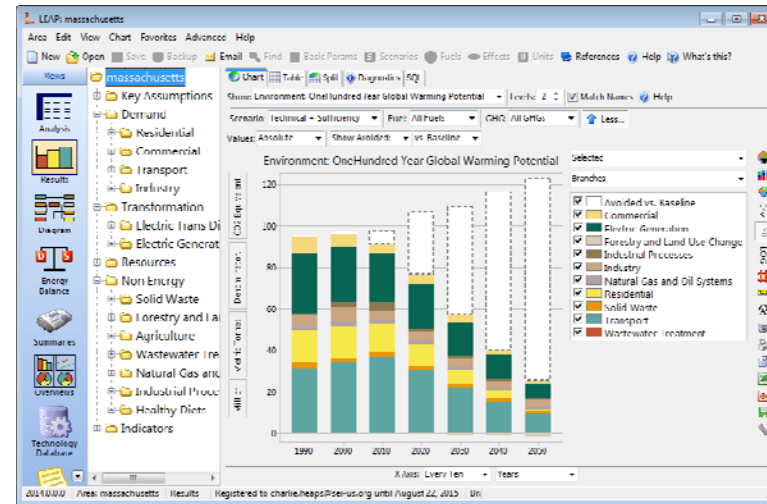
LEAP: massachusetts

Area Edit View Chart Favorites Advanced Help

New Open Save Backup Email Find Basic Params Scenarios Fuels Effects Units References Help What's this?

Views

Analysis

Results

Diagram

Energy Balance

Summaries

Overviews

Technology Database

massachusetts
Key Assumptions
Demand
Residential
Commercial
Transport
Industry
Transformation
Electric Trans Di
Electric Generat
Resources
Non Energy
Solid Waste
Forestry and La
Agriculture
Wastewater Tre
Natural Gas and
Industrial Proce
Healthy Diets
Indicators

Chart Table Split Diagnostics SQL

Show: Environment: OneHundred Year Global Warming Potential Levels: 2 Match Names Help

Scenario: Technical + Sufficiency Fuel: All Fuels GHG: All GHGs Less...

Values: Absolute Show Avoided: vs Baseline

Environment: OneHundred Year Global Warming Potential

CO2 Equivalent

Selected

Branches

Avoided vs. Baseline
Commercial
Electric Generation
Forestry and Land Use Change
Industrial Processes
Industry
Natural Gas and Oil Systems
Residential
Solid Waste
Transport
Wastewater Treatment

120
100
80
60
40
20
0

1990 2000 2010 2020 2030 2040 2050

X Axis: Every Ten Years

2014.0.0.0 Area: massachusetts Results Registered to charlie.heaps@sei-us.org until August 22, 2015 Un